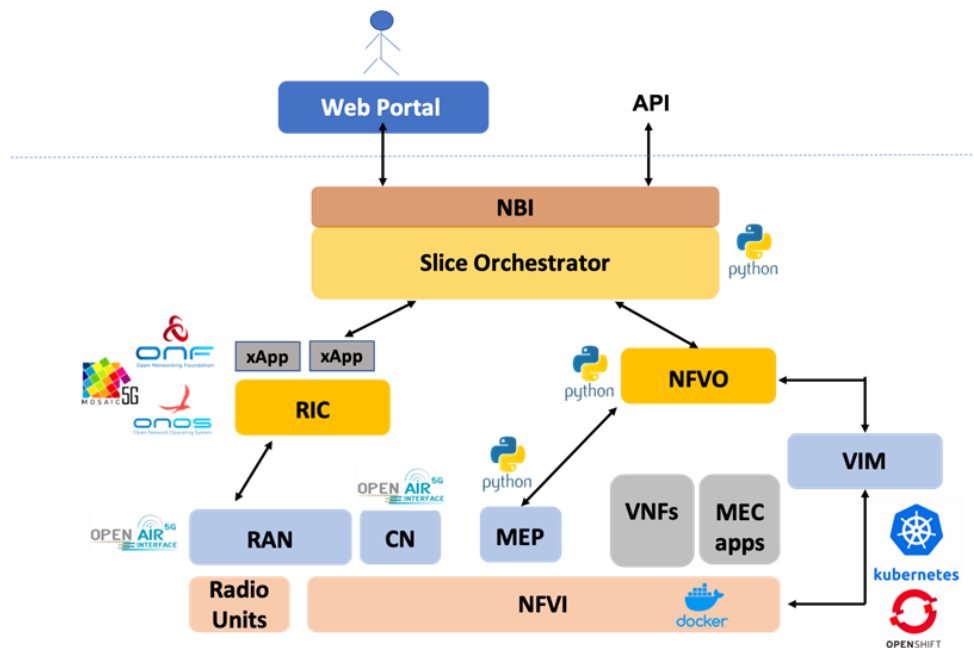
Web Portal

API

NBI

Slice Orchestrator

python

ONF
Open Networking Foundation

MOSAIC 5G

ONOS
Open Network Operating System

xApp

xApp

RIC

python

NFVO

VIM

python

OPEN AIR 5G INTERFACE

OPEN AIR 5G INTERFACE

RAN

CN

MEP

VNFs

MEC apps

kubernetes

Radio Units

NFVI

docker

OPENSHIFT